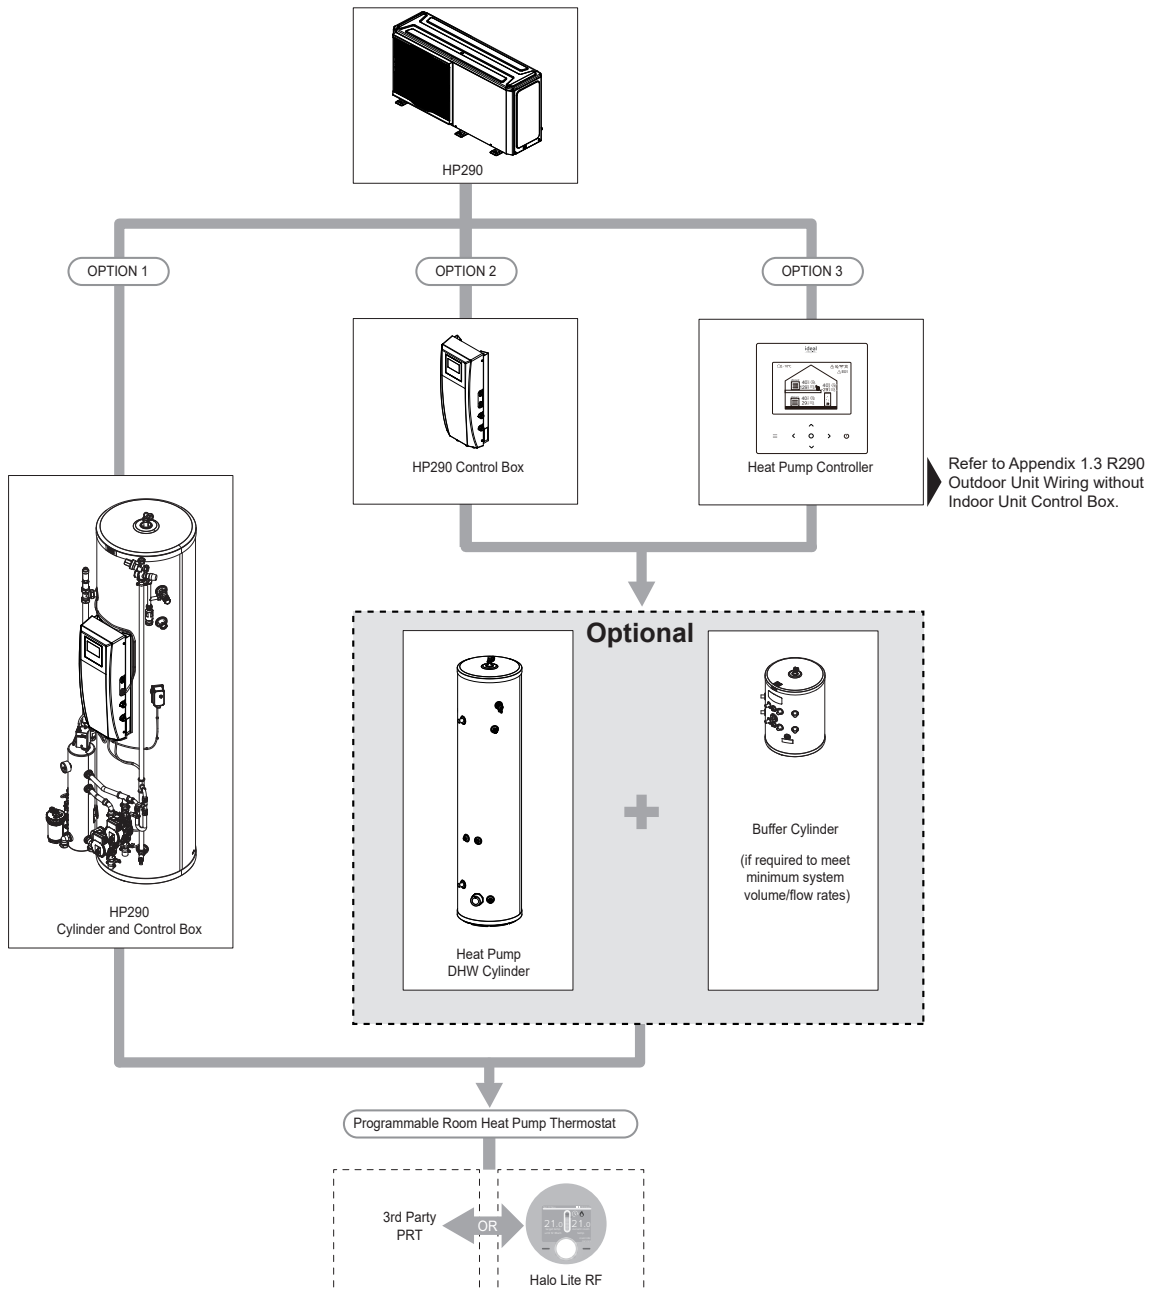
HP290

OPTION 1

OPTION 2

OPTION 3

HP290 Control Box

ideal

Heat Pump Controller

Refer to Appendix 1.3 R290 Outdoor Unit Wiring without Indoor Unit Control Box.

HP290
Cylinder and Control Box

Optional

Heat Pump
DHW Cylinder

Buffer Cylinder

(if required to meet minimum system volume/flow rates)

Programmable Room Heat Pump Thermostat

3rd Party
PRT

OR

21.0 21.0

Halo Lite RF